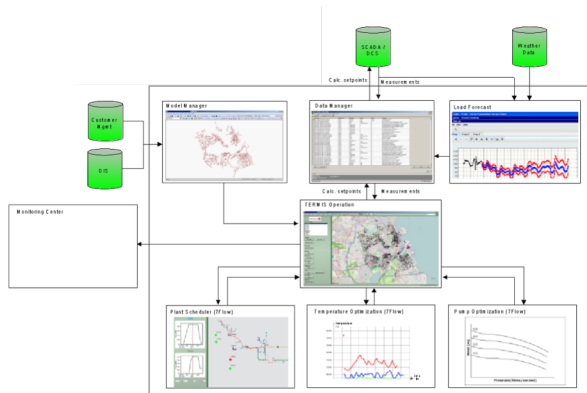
SCADA / DCS

Weather Data

Calc. setpoints

Measurements

Customer Mgmt

GIS

Model Manager

Data Manager

Load Forecast

Calc. setpoints

Measurements

Monitoring Center

TERMIS Operation

Plant Scheduler (7Flow)

Temperature Optimization (7Flow)

Pump Optimization (7Flow)